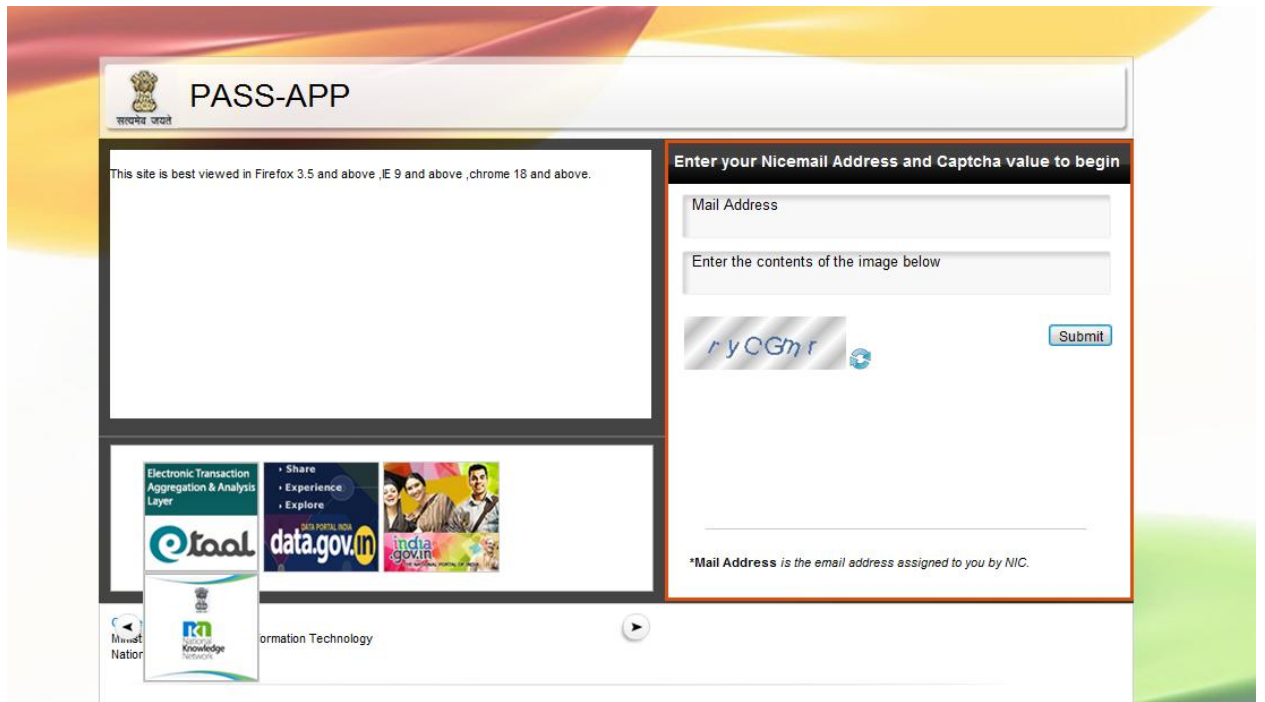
सत्यमेव जयते

PASS-APP

This site is best viewed in Firefox 3.5 and above ,IE 9 and above ,chrome 18 and above.

Enter your Nicemail Address and Captcha value to begin

Mail Address

Enter the contents of the image below

r y CGm r

Submit

Electronic Transaction Aggregation & Analysis Layer

etaal

Share
Explore
Experience

DATA PORTAL INDIA
data.gov.in

india.gov.in
THE NATIONAL PORTAL OF INDIA

National Knowledge Network

*Mail Address is the email address assigned to you by NIC.

Minist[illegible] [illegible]ormation Technology
Nation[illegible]